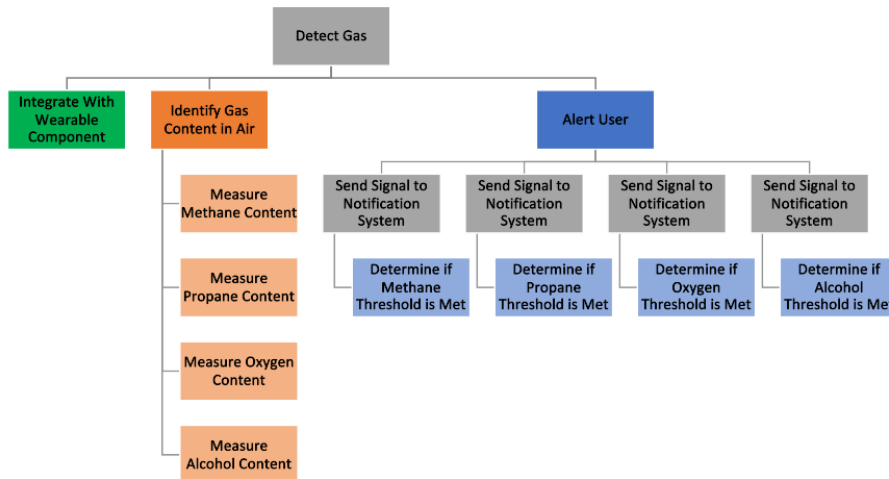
Detect Gas

Integrate With Wearable Component

Identify Gas Content in Air

Measure Methane Content

Measure Propane Content

Measure Oxygen Content

Measure Alcohol Content

Alert User

Send Signal to Notification System

Determine if Methane Threshold is Met

Send Signal to Notification System

Determine if Propane Threshold is Met

Send Signal to Notification System

Determine if Oxygen Threshold is Met

Send Signal to Notification System

Determine if Alcohol Threshold is Me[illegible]